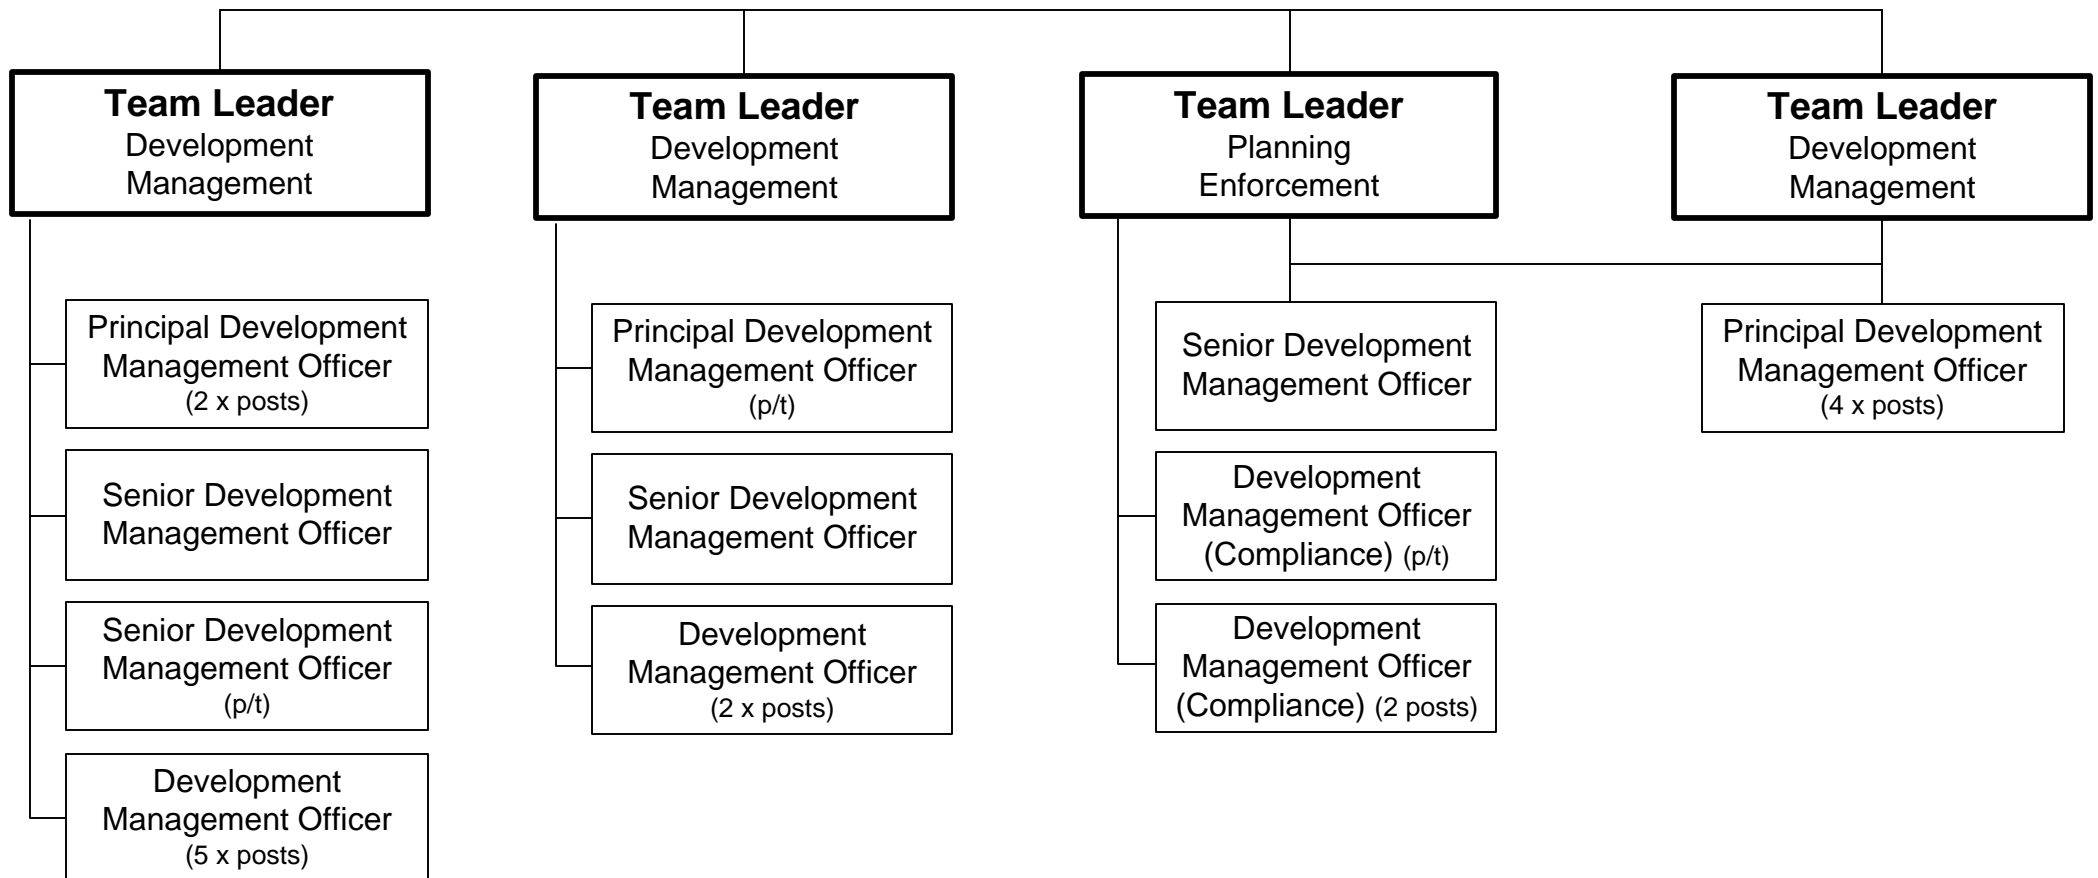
Team Leader
Development Management

Principal Development Management Officer
(2 x posts)

Senior Development Management Officer

Senior Development Management Officer
(p/t)

Development Management Officer
(5 x posts)

Team Leader
Development Management

Principal Development Management Officer
(p/t)

Senior Development Management Officer

Development Management Officer
(2 x posts)

Team Leader
Planning Enforcement

Senior Development Management Officer

Development Management Officer (Compliance) (p/t)

Development Management Officer (Compliance) (2 posts)

Team Leader
Development Management

Principal Development Management Officer
(4 x posts)